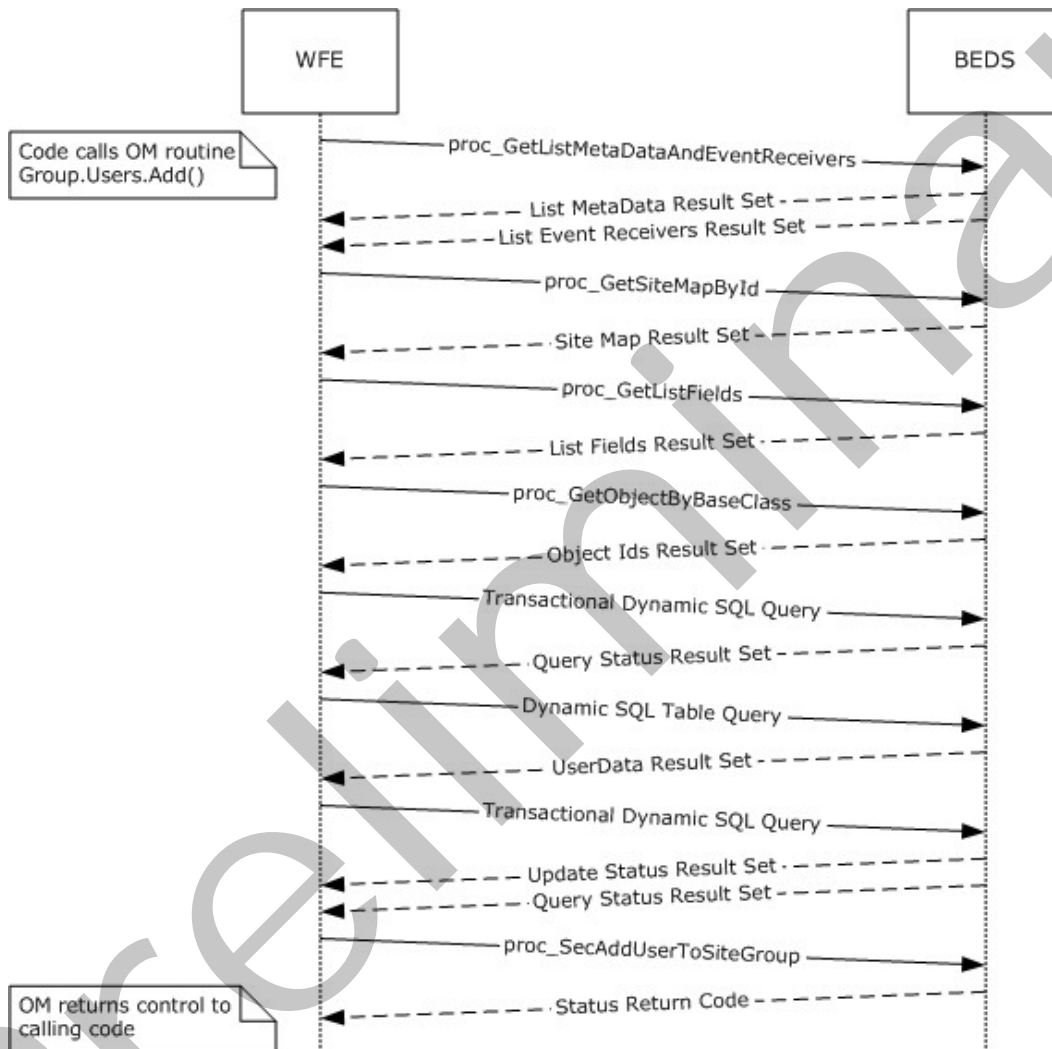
WFE

BEDS

Code calls OM routine Group.Users.Add()

proc_GetListMetaDataAndEventReceivers

List MetaData Result Set

List Event Receivers Result Set

proc_GetSiteMapById

Site Map Result Set

proc_GetListFields

List Fields Result Set

proc_GetObjectByBaseClass

Object Ids Result Set

Transactional Dynamic SQL Query

Query Status Result Set

Dynamic SQL Table Query

UserData Result Set

Transactional Dynamic SQL Query

Update Status Result Set

Query Status Result Set

proc_SecAddUserToSiteGroup

OM returns control to calling code

Status Return Code

Preliminary